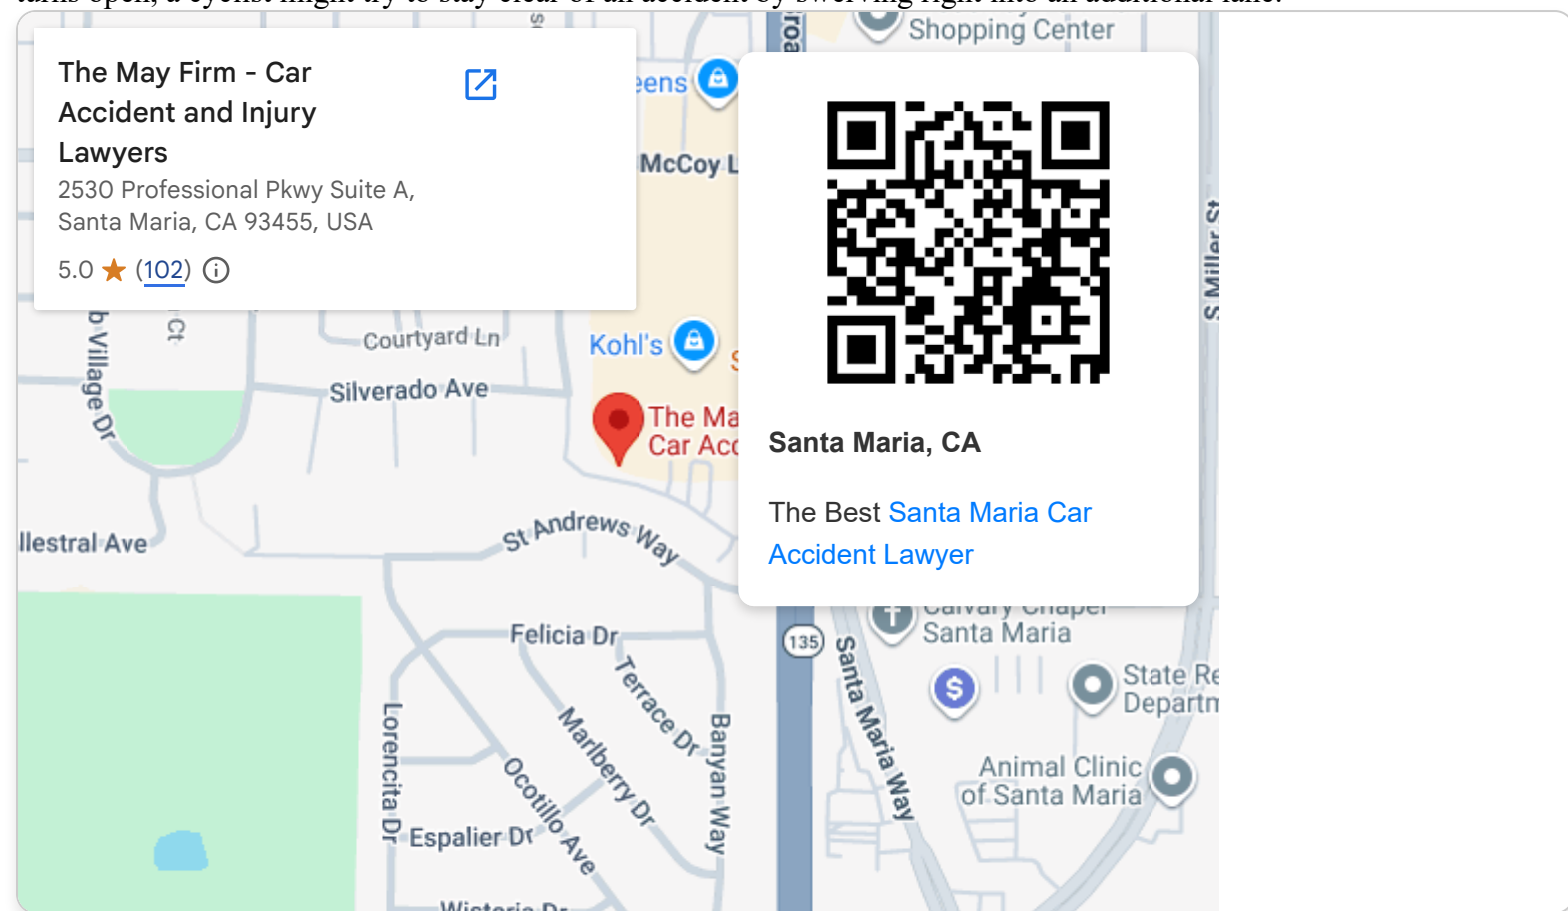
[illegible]

The May Firm - Car Accident and Injury Lawyers
2530 Professional Pkwy Suite A, Santa Maria, CA 93455, USA
5.0 ★ (102)

Shopping Center
eens
McCoy L
Kohl's
The Ma
Car Acc
Courtyard Ln
Silverado Ave
Village Dr
Ct
llestral Ave
St Andrews Way
Felicia Dr
Terrace Dr
Marlberry Dr
Ocotillo Ave
Banyan Way
Lorencita Dr
Espalier Dr
Wisteria Dr
135
Santa Maria Way
Santa Maria
State Re
Departm
Animal Clinic of Santa Maria
S Miller St

Santa Maria, CA

The Best Santa Maria Car Accident Lawyer